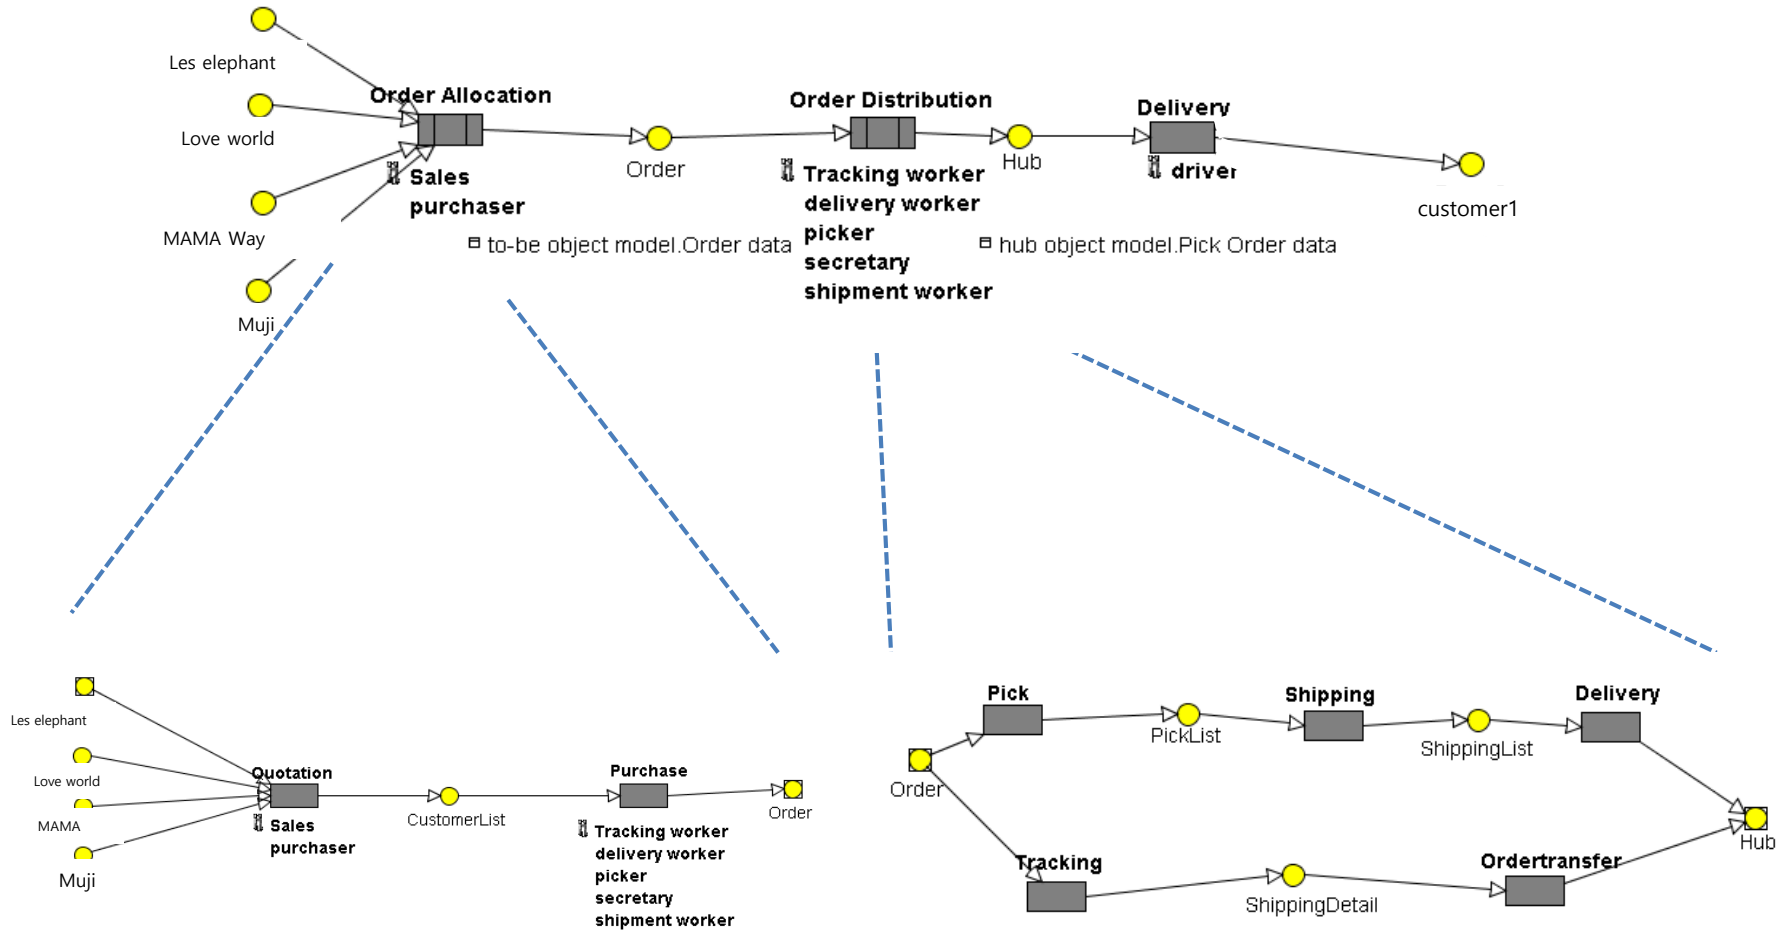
Les elephant

Love world

MAMA Way

Muji

Order Allocation

Sales
purchaser

to-be object model.Order data

Order

Order Distribution

Tracking worker
delivery worker
picker
secretary
shipment worker

Hub

Delivery

driver

hub object model.Pick Order data

customer1

Les elephant

Love world

MAMA

Muji

Quotation

Sales
purchaser

CustomerList

Purchase

Tracking worker
delivery worker
picker
secretary
shipment worker

Order

Pick

PickList

Shipping

ShippingList

Delivery

Order

Hub

Tracking

ShippingDetail

Ordertransfer